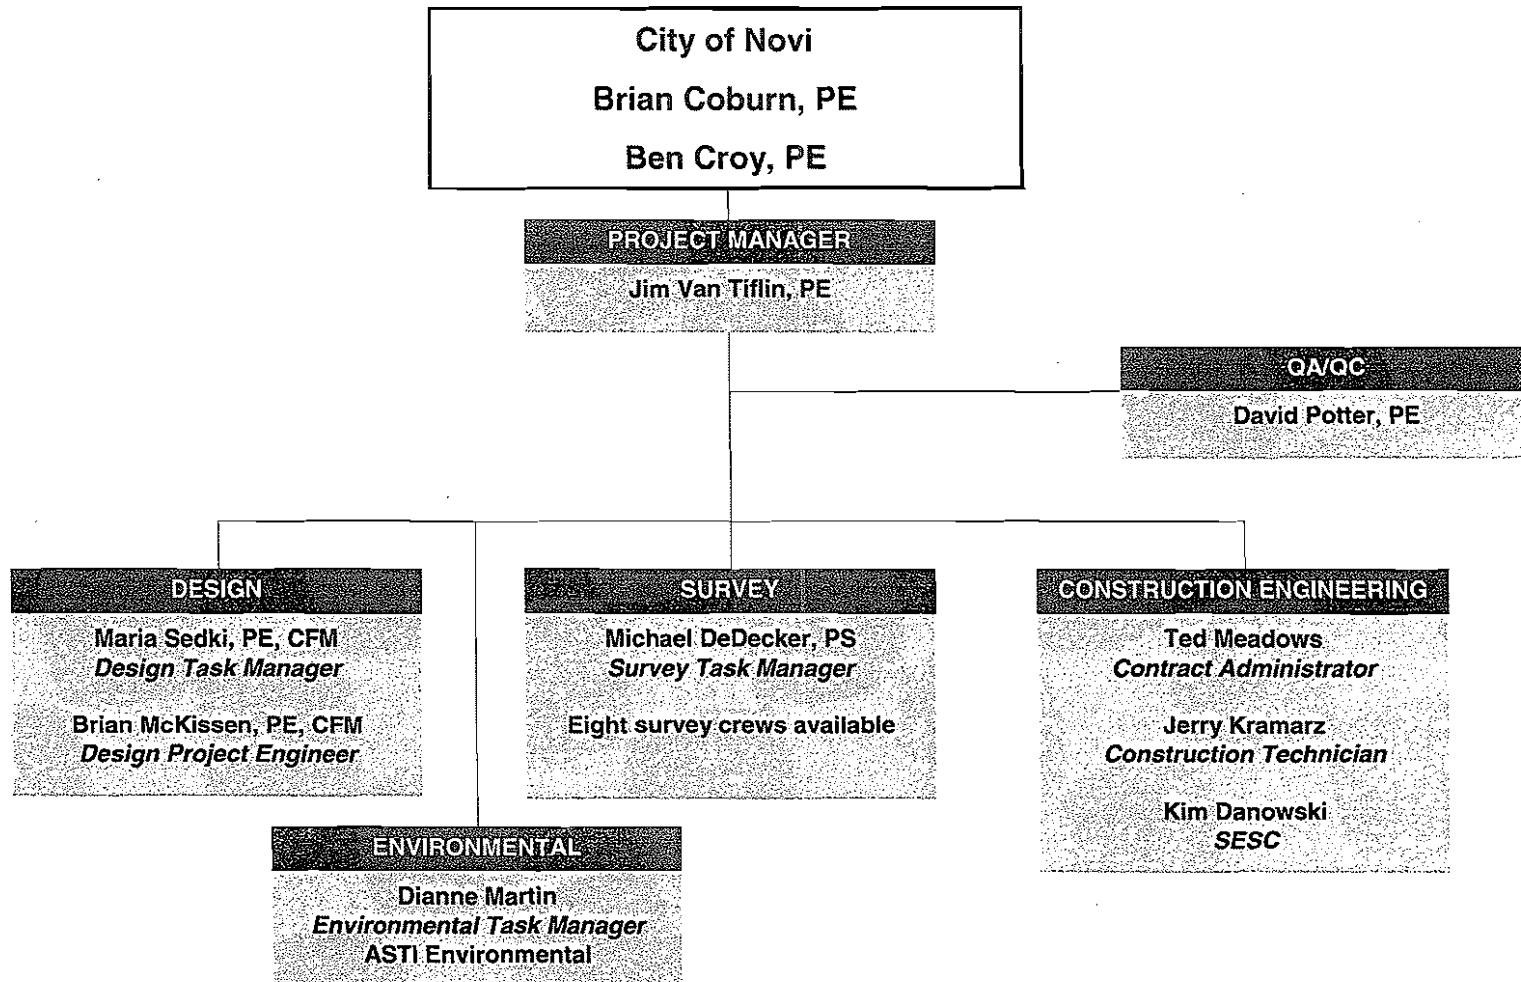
City of Novi

Brian Coburn, PE

Ben Croy, PE

PROJECT MANAGER

Jim Van Tiflin, PE

QA/QC

David Potter, PE

DESIGN

Maria Sedki, PE, CFM
*Design Task Manager*

Brian McKissen, PE, CFM
*Design Project Engineer*

SURVEY

Michael DeDecker, PS
*Survey Task Manager*

Eight survey crews available

CONSTRUCTION ENGINEERING

Ted Meadows
*Contract Administrator*

Jerry Kramarz
*Construction Technician*

Kim Danowski
*SESC*

ENVIRONMENTAL

Dianne Martin
*Environmental Task Manager*
ASTI Environmental